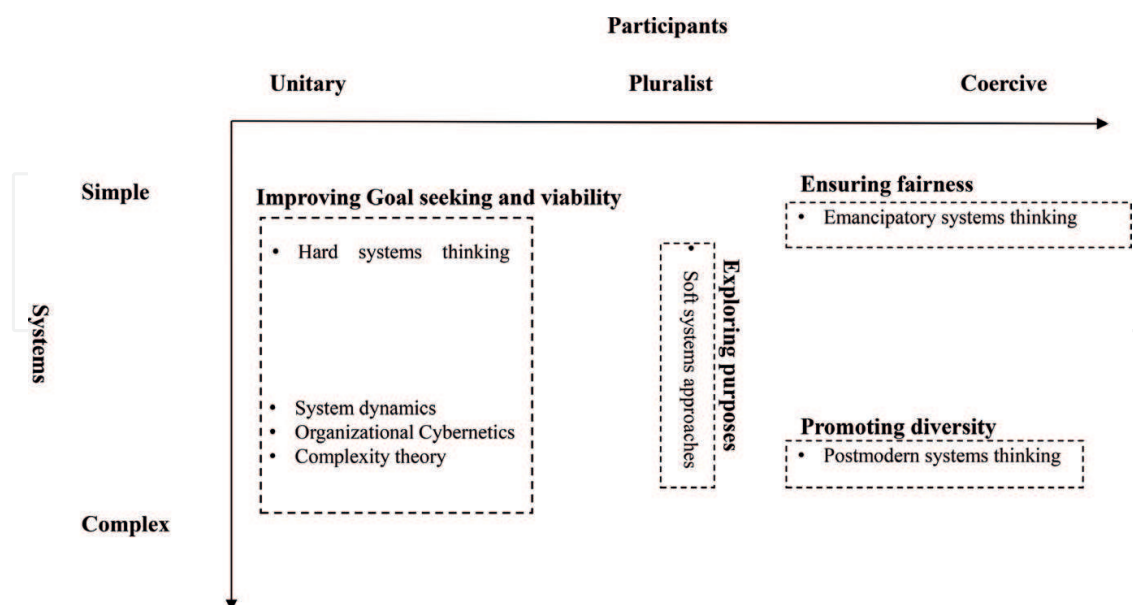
Participants

Unitary

Pluralist

Coercive

Systems

Simple

Complex

Improving Goal seeking and viability

• Hard systems thinking

• System dynamics
• Organizational Cybernetics
• Complexity theory

Exploring purposes

• Soft systems approaches

Ensuring fairness

• Emancipatory systems thinking

Promoting diversity

• Postmodern systems thinking